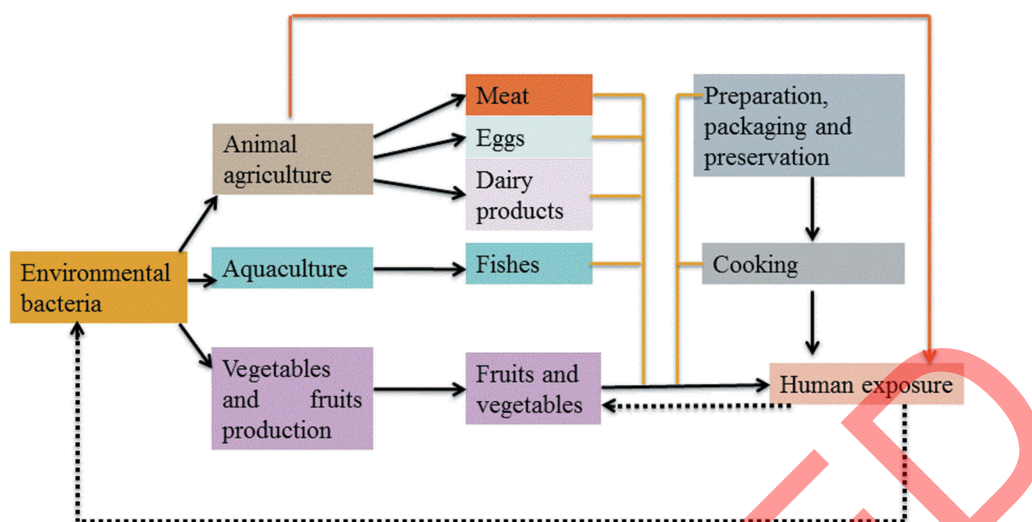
Environmental bacteria

Animal agriculture

Aquaculture

Vegetables and fruits production

Meat

Eggs

Dairy products

Fishes

Fruits and vegetables

Preparation, packaging and preservation

Cooking

Human exposure